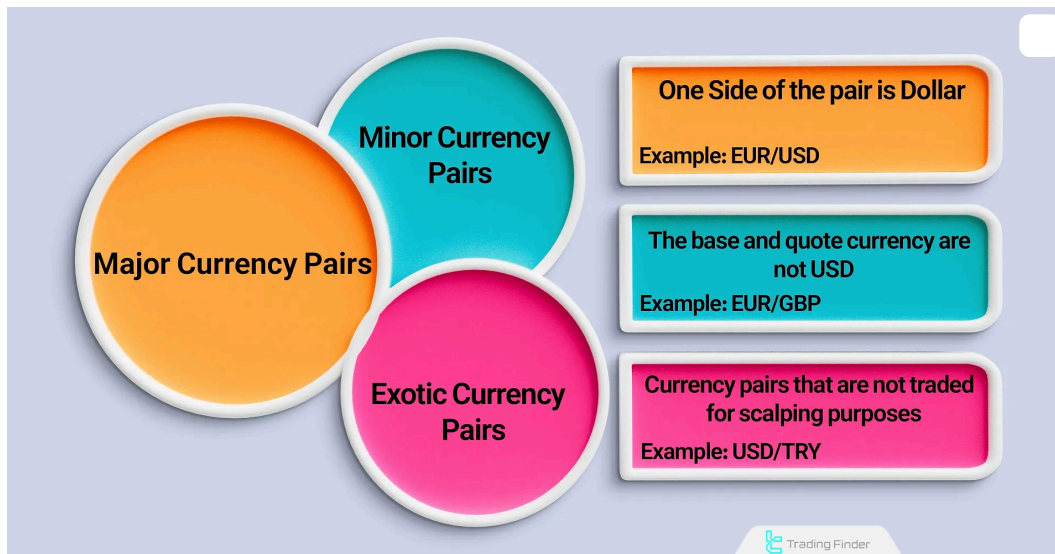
Minor Currency Pairs

Major Currency Pairs

Exotic Currency Pairs

One Side of the pair is Dollar

Example: EUR/USD

The base and quote currency are not USD

Example: EUR/GBP

Currency pairs that are not traded for scalping purposes

Example: USD/TRY

Trading Finder